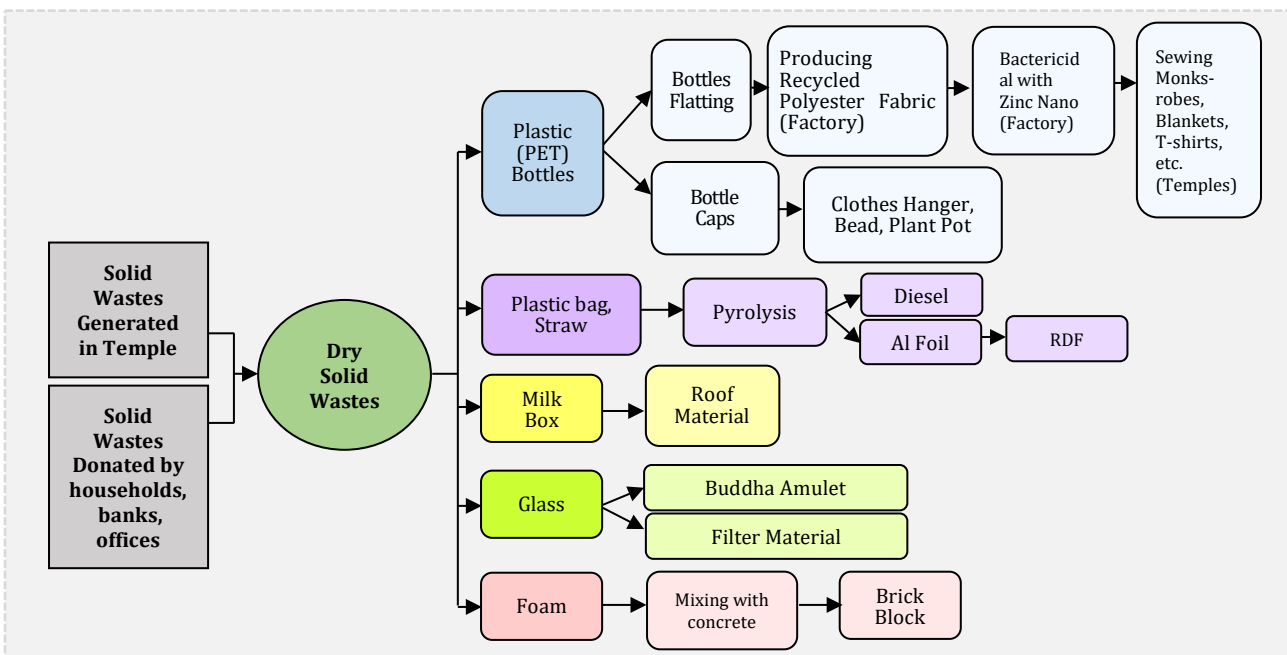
Solid Wastes Generated in Temple

Solid Wastes Donated by households, banks, offices

Dry Solid Wastes

Plastic (PET) Bottles

Bottles Flatting

Producing Recycled Polyester Fabric (Factory)

Bactericidal with Zinc Nano (Factory)

Sewing Monks-robes, Blankets, T-shirts, etc. (Temples)

Bottle Caps

Clothes Hanger, Bead, Plant Pot

Plastic bag, Straw

Pyrolysis

Diesel

Al Foil

RDF

Milk Box

Roof Material

Glass

Buddha Amulet

Filter Material

Foam

Mixing with concrete

Brick Block